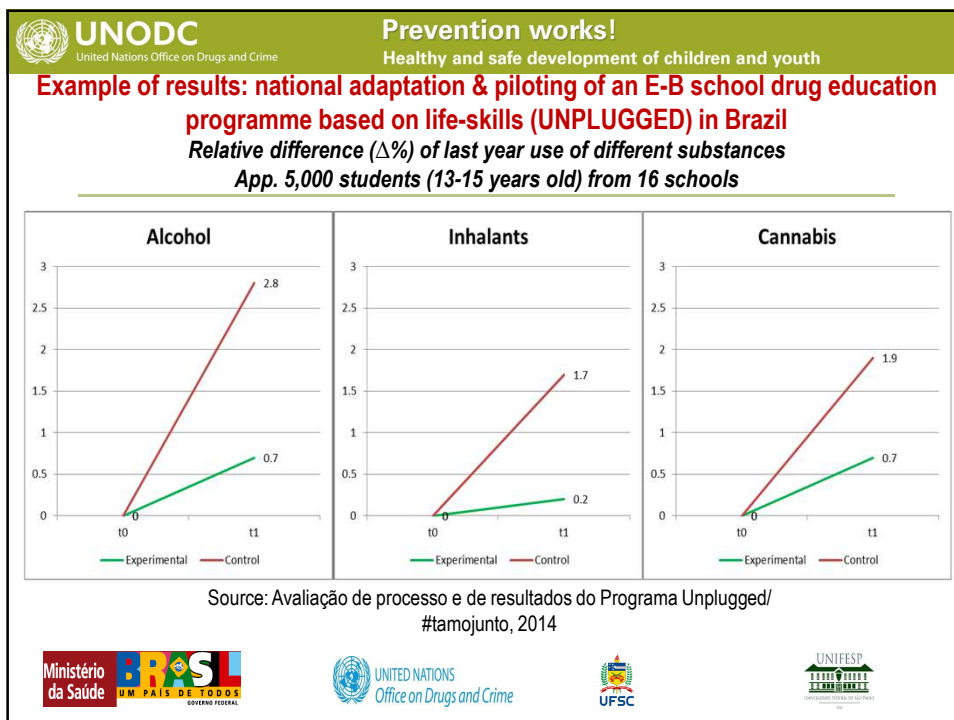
UNODC
United Nations Office on Drugs and Crime

Prevention works!
Healthy and safe development of children and youth

Example of results: national adaptation & piloting of an E-B school drug education programme based on life-skills (UNPLUGGED) in Brazil

Relative difference (∆%) of last year use of different substances
App. 5,000 students (13-15 years old) from 16 schools

Alcohol
3
2.5
2
1.5
1
0.5
0
2.8
0.7
0
t0
t1
Experimental
Control

Inhalants
3
2.5
2
1.5
1
0.5
0
1.7
0.2
0
t0
t1
Experimental
Control

Cannabis
3
2.5
2
1.5
1
0.5
0
1.9
0.7
0
t0
t1
Experimental
Control

Source: Avaliação de processo e de resultados do Programa Unplugged/ #tamojunto, 2014

Ministério da Saúde
BRASIL
UM PAÍS DE TODOS
GOVERNO FEDERAL

UNITED NATIONS
Office on Drugs and Crime

UFSC

UNIFESP
UNIVERSIDADE FEDERAL DE SÃO PAULO